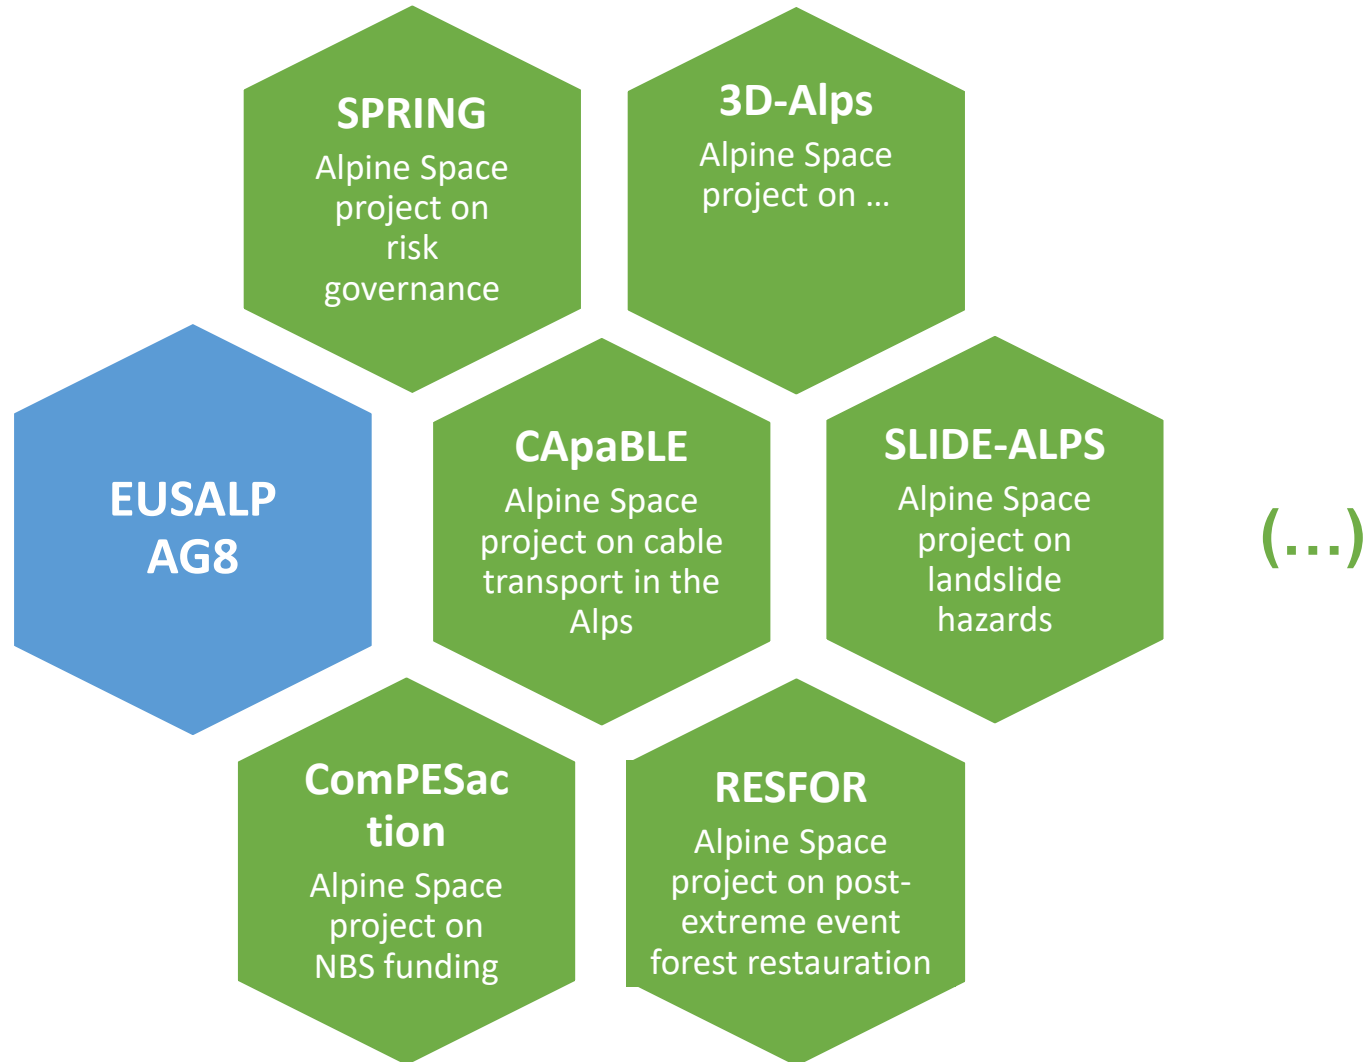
SPRING
Alpine Space project on risk governance

3D-Alps
Alpine Space project on …

EUSALP AG8

CApaBLE
Alpine Space project on cable transport in the Alps

SLIDE-ALPS
Alpine Space project on landslide hazards

(…)

ComPESaction
Alpine Space project on NBS funding

RESFOR
Alpine Space project on post-extreme event forest restauration